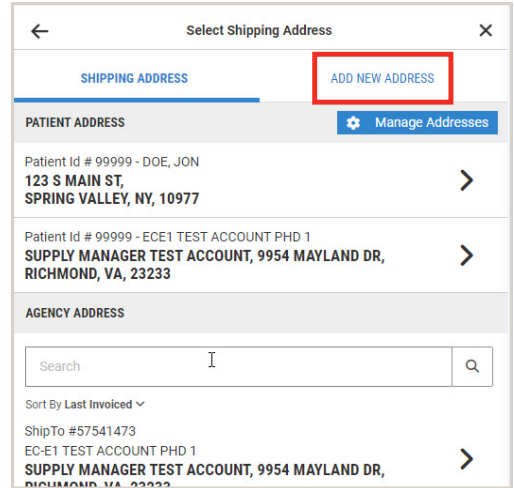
Select Shipping Address

SHIPPING ADDRESS

ADD NEW ADDRESS

PATIENT ADDRESS

Manage Addresses

Patient Id # 99999 - DOE, JON
123 S MAIN ST,
SPRING VALLEY, NY, 10977

Patient Id # 99999 - ECE1 TEST ACCOUNT PHD 1
SUPPLY MANAGER TEST ACCOUNT, 9954 MAYLAND DR, RICHMOND, VA, 23233

AGENCY ADDRESS

Search

Sort By Last Invoiced

ShipTo #57541473
EC-E1 TEST ACCOUNT PHD 1
SUPPLY MANAGER TEST ACCOUNT, 9954 MAYLAND DR, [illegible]